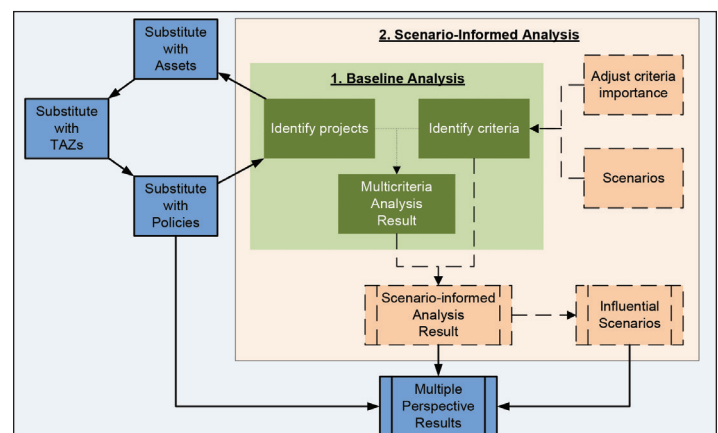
2. Scenario-Informed Analysis

1. Baseline Analysis

Substitute with Assets

Substitute with TAZs

Substitute with Policies

Identify projects

Identify criteria

Multicriteria Analysis Result

Adjust criteria importance

Scenarios

Scenario-informed Analysis Result

Influential Scenarios

Multiple Perspective Results